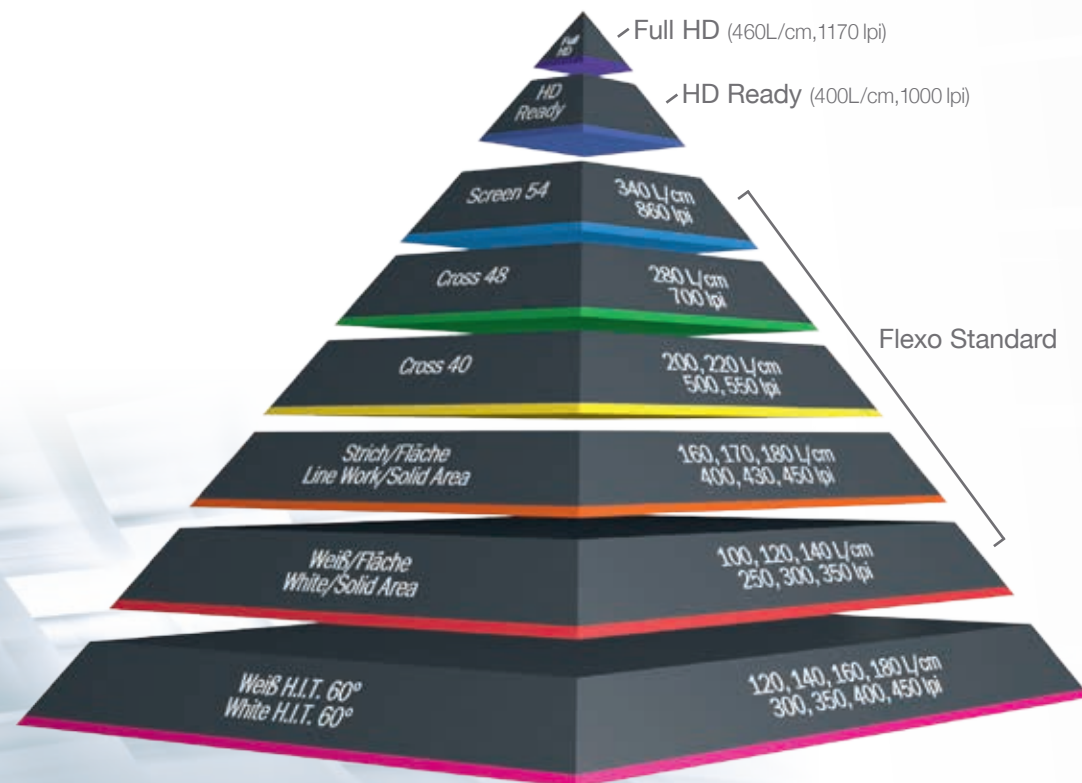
Full HD

Full HD (460L/cm,1170 lpi)

HD Ready

HD Ready (400L/cm,1000 lpi)

Screen 54

340 L/cm
860 lpi

Cross 48

280 L/cm
700 lpi

Cross 40

200, 220 L/cm
500, 550 lpi

Flexo Standard

Strich/Fläche
Line Work/Solid Area

160, 170, 180 L/cm
400, 430, 450 lpi

Weiß/Fläche
White/Solid Area

100, 120, 140 L/cm
250, 300, 350 lpi

Weiß H.I.T. 60°
White H.I.T. 60°

120, 140, 160, 180 L/cm
300, 350, 400, 450 lpi